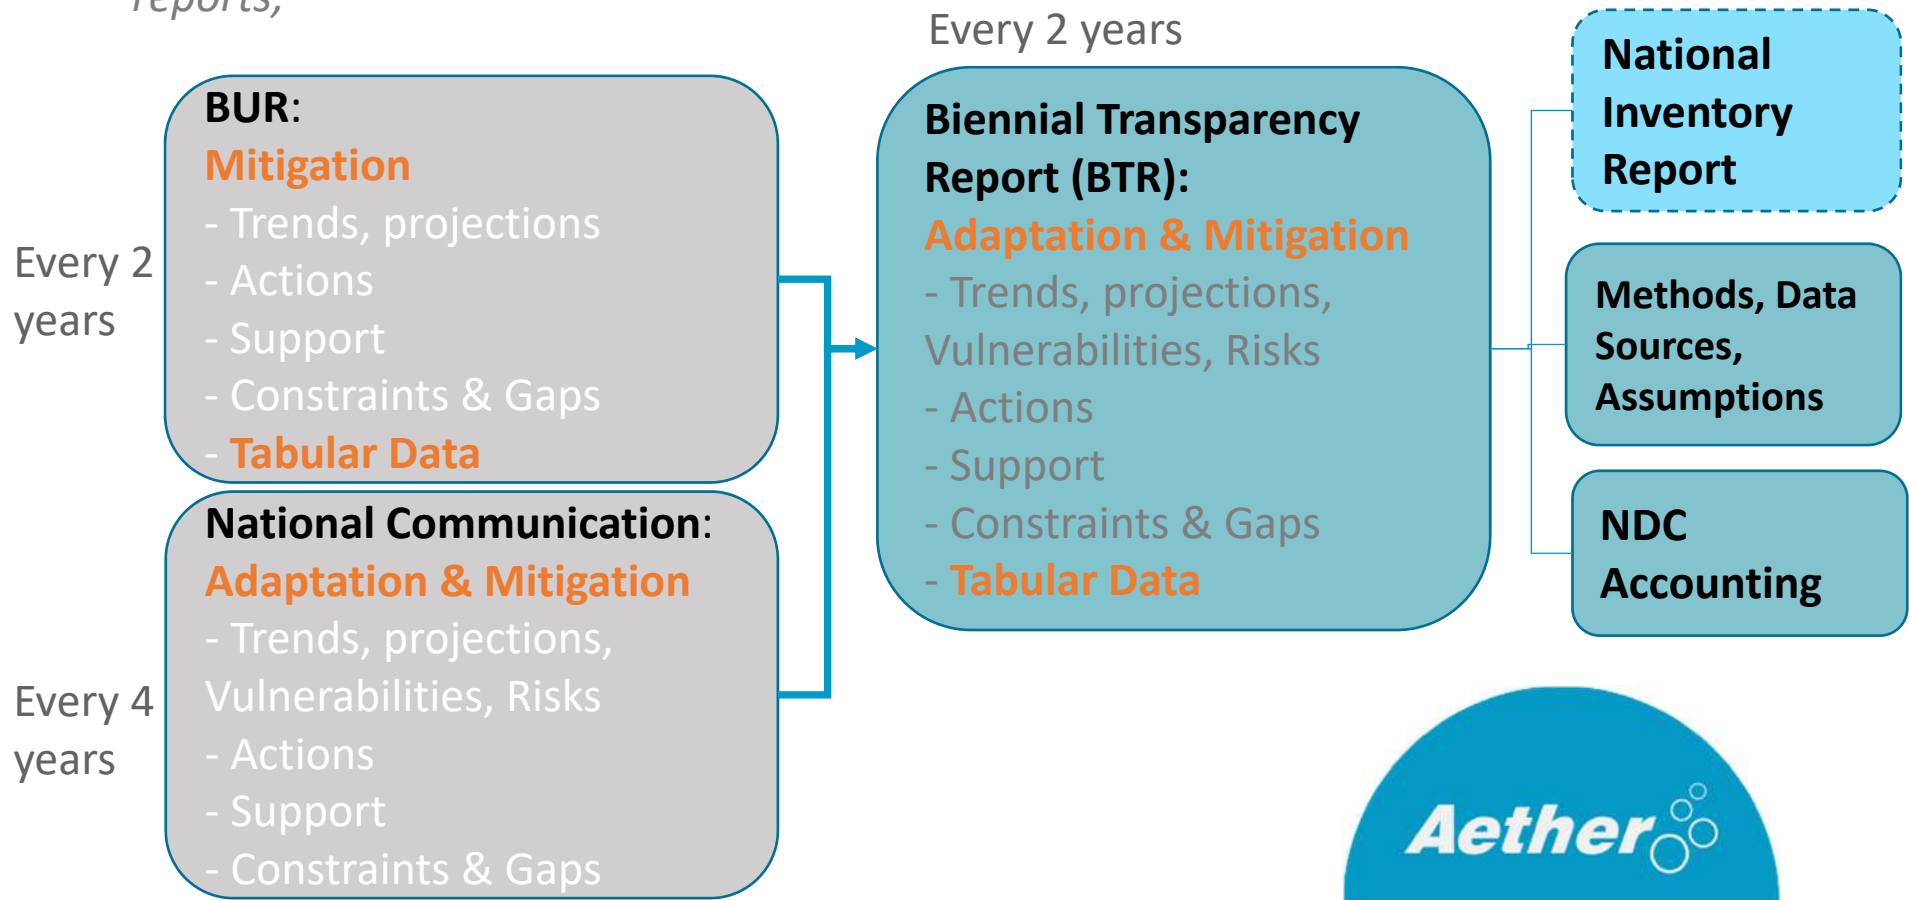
reports;

Every 2 years

BUR:
Mitigation
- Trends, projections
- Actions
- Support
- Constraints & Gaps
- Tabular Data

Every 4 years

National Communication:
Adaptation & Mitigation
- Trends, projections, Vulnerabilities, Risks
- Actions
- Support
- Constraints & Gaps

Every 2 years

Biennial Transparency Report (BTR):
Adaptation & Mitigation
- Trends, projections, Vulnerabilities, Risks
- Actions
- Support
- Constraints & Gaps
- Tabular Data

National Inventory Report

Methods, Data Sources, Assumptions

NDC Accounting

Aether